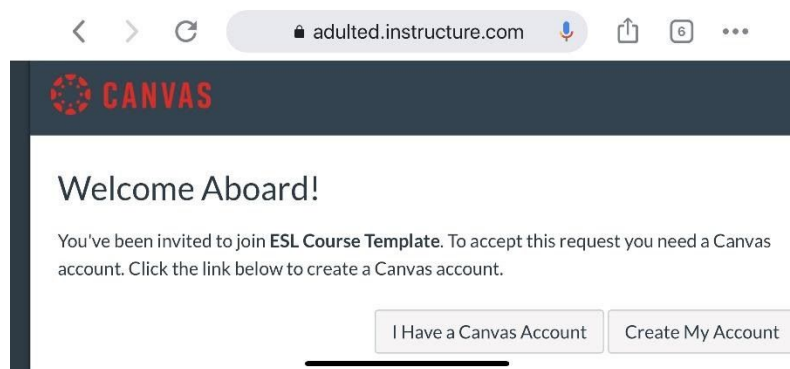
adulted.instructure.com

6

CANVAS

Welcome Aboard!

You've been invited to join **ESL Course Template**. To accept this request you need a Canvas account. Click the link below to create a Canvas account.

I Have a Canvas Account

Create My Account